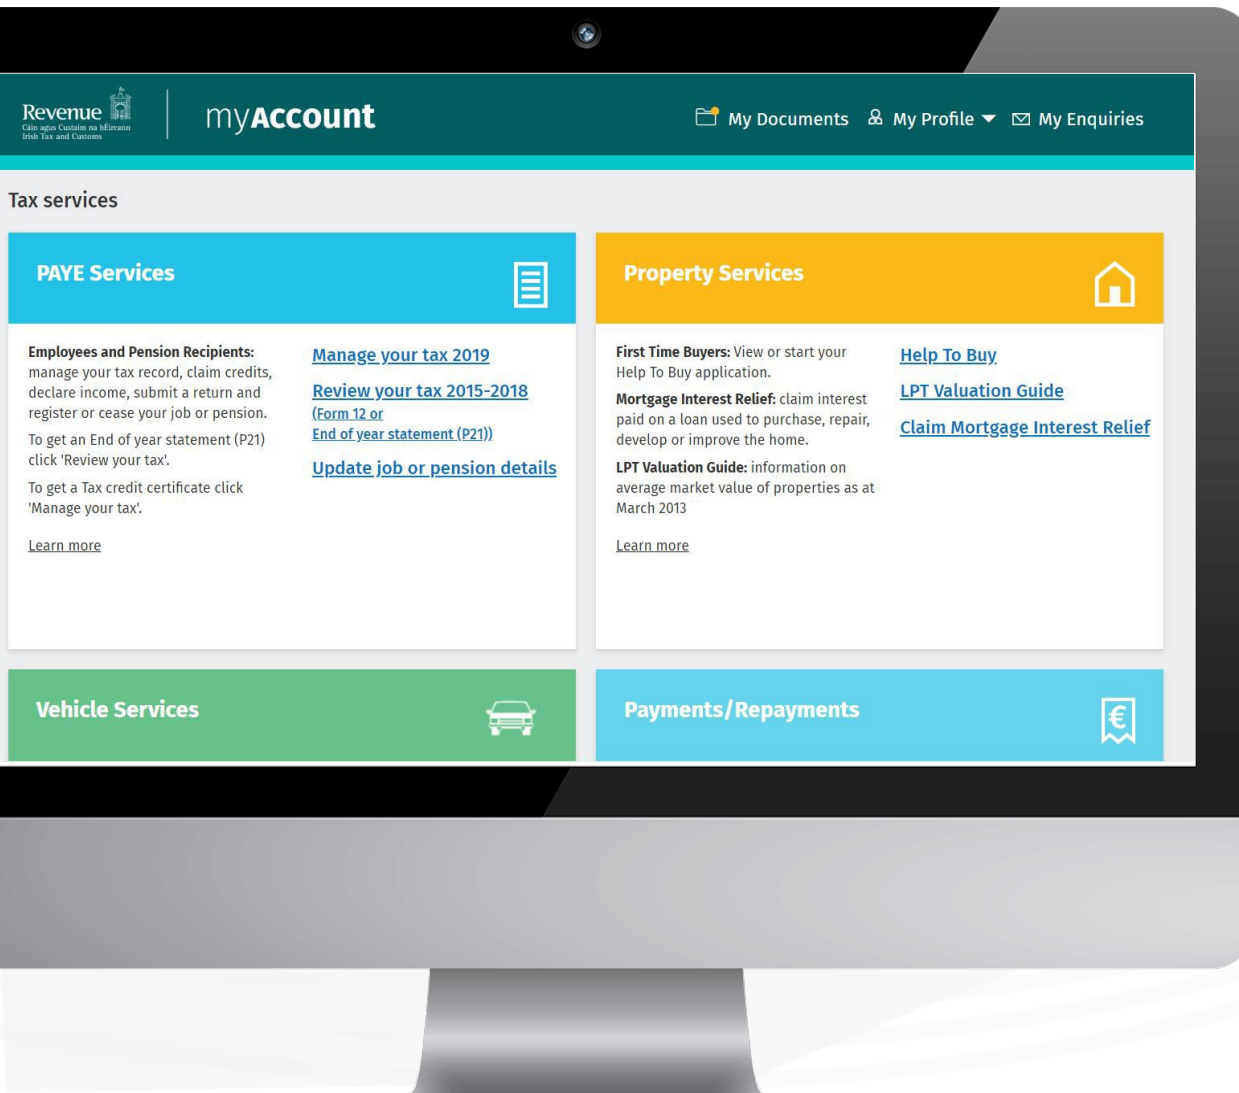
Revenue
Cáin agus Custaim na hÉireann
Irish Tax and Customs

myAccount

My Documents My Profile My Enquiries

Tax services

PAYE Services

Employees and Pension Recipients: manage your tax record, claim credits, declare income, submit a return and register or cease your job or pension.

To get an End of year statement (P21) click 'Review your tax'.

To get a Tax credit certificate click 'Manage your tax'.

Learn more

Manage your tax 2019

Review your tax 2015-2018 (Form 12 or End of year statement (P21))

Update job or pension details

Property Services

First Time Buyers: View or start your Help To Buy application.

Mortgage Interest Relief: claim interest paid on a loan used to purchase, repair, develop or improve the home.

LPT Valuation Guide: information on average market value of properties as at March 2013

Learn more

Help To Buy

LPT Valuation Guide

Claim Mortgage Interest Relief

Vehicle Services

Payments/Repayments